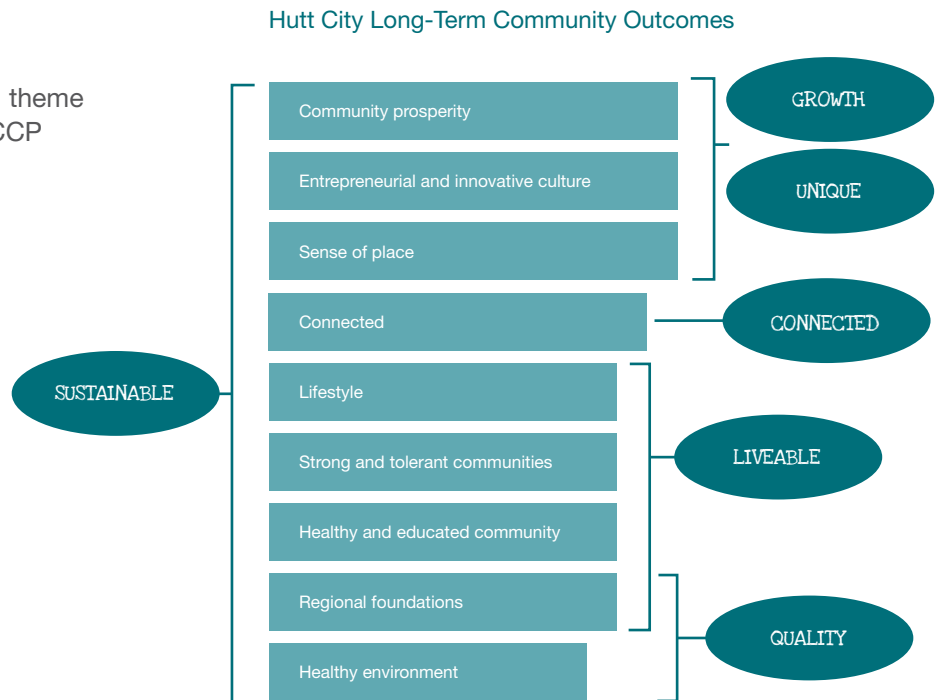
theme
CCP

Hutt City Long-Term Community Outcomes

SUSTAINABLE

Community prosperity

Entrepreneurial and innovative culture

Sense of place

Connected

Lifestyle

Strong and tolerant communities

Healthy and educated community

Regional foundations

Healthy environment

GROWTH

UNIQUE

CONNECTED

LIVEABLE

QUALITY